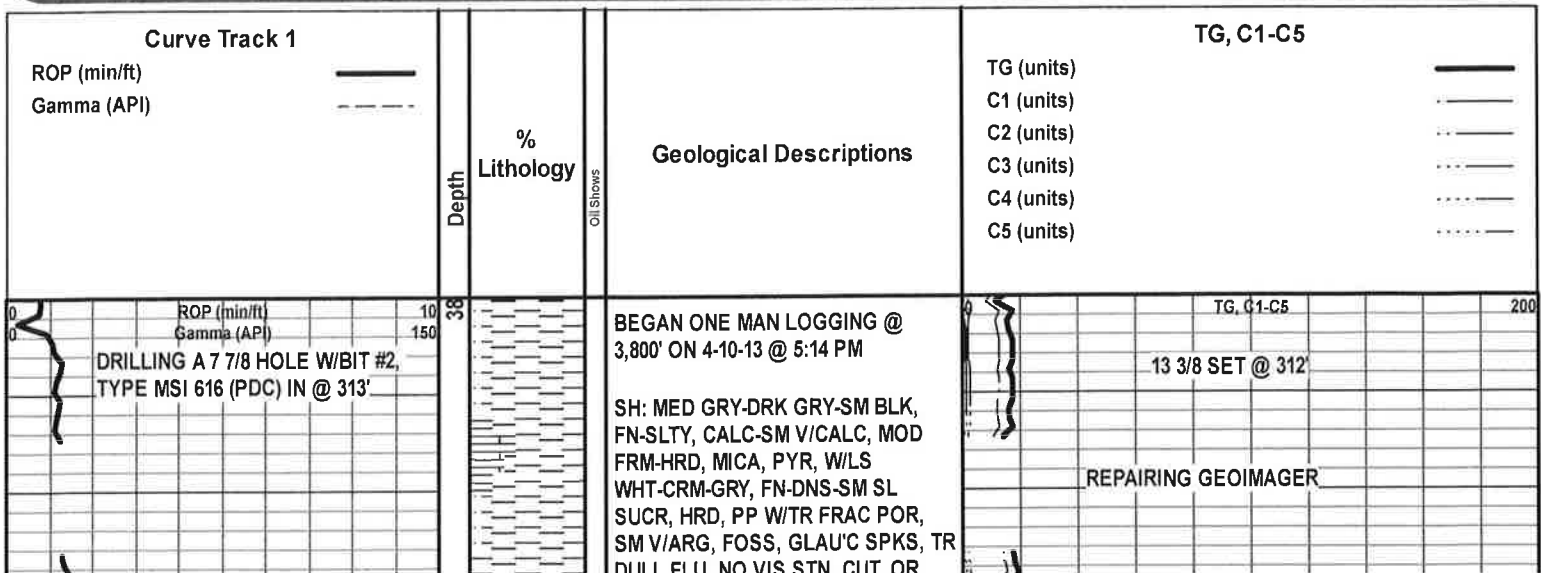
| Curve Track 1 ROP (min/ft) Gamma (API) | Depth | % Lithology | Oil Shows | Geological Descriptions | TG, C1-C5 TG (units) C1 (units) C2 (units) C3 (units) C4 (units) C5 (units) |
|---|---|---|---|---|---|

0 ROP (min/ft) 10
0 Gamma (API) 150

38

DRILLING A 7 7/8 HOLE W/BIT #2, TYPE MSI 616 (PDC) IN @ 313'

BEGAN ONE MAN LOGGING @ 3,800' ON 4-10-13 @ 5:14 PM

SH: MED GRY-DRK GRY-SM BLK, FN-SLTY, CALC-SM V/CALC, MOD FRM-HRD, MICA, PYR, W/LS WHT-CRM-GRY, FN-DNS-SM SL SUCR, HRD, PP W/TR FRAC POR, SM V/ARG, FOSS, GLAU'C SPKS, TR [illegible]

0 TG, C1-C5 200

13 3/8 SET @ 312'

REPAIRING GEOIMAGER